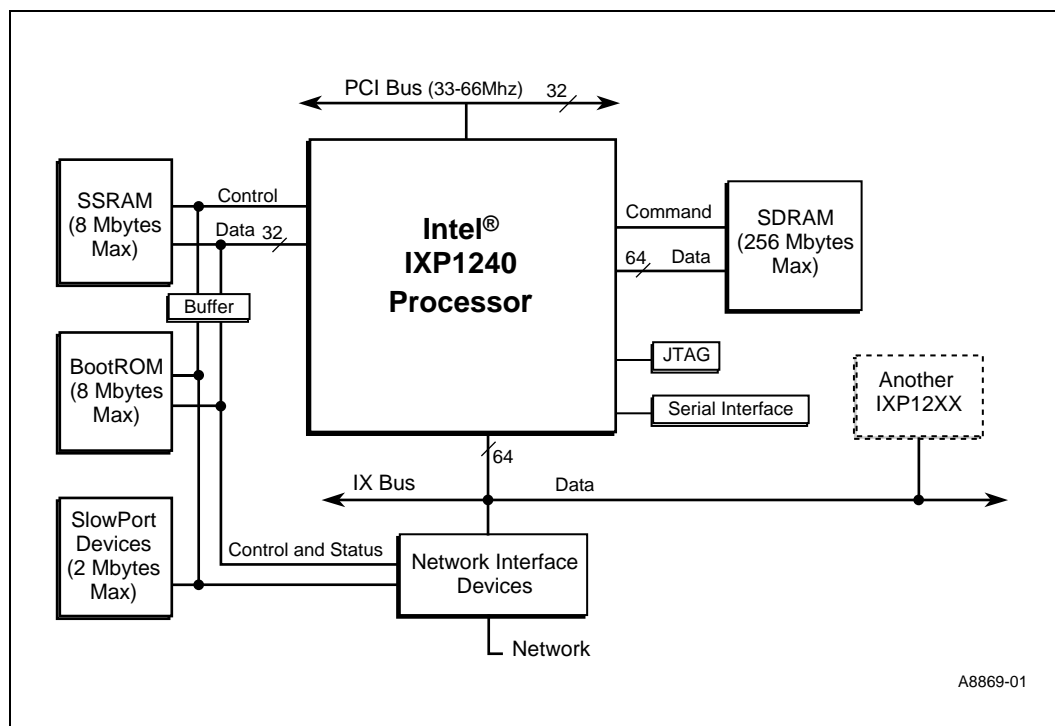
PCI Bus (33-66Mhz) 32

SSRAM (8 Mbytes Max)

Control

Data 32

Buffer

BootROM (8 Mbytes Max)

SlowPort Devices (2 Mbytes Max)

Intel® IXP1240 Processor

Command

SDRAM (256 Mbytes Max)

64 Data

JTAG

Serial Interface

Another IXP12XX

64

IX Bus

Data

Control and Status

Network Interface Devices

Network

A8869-01